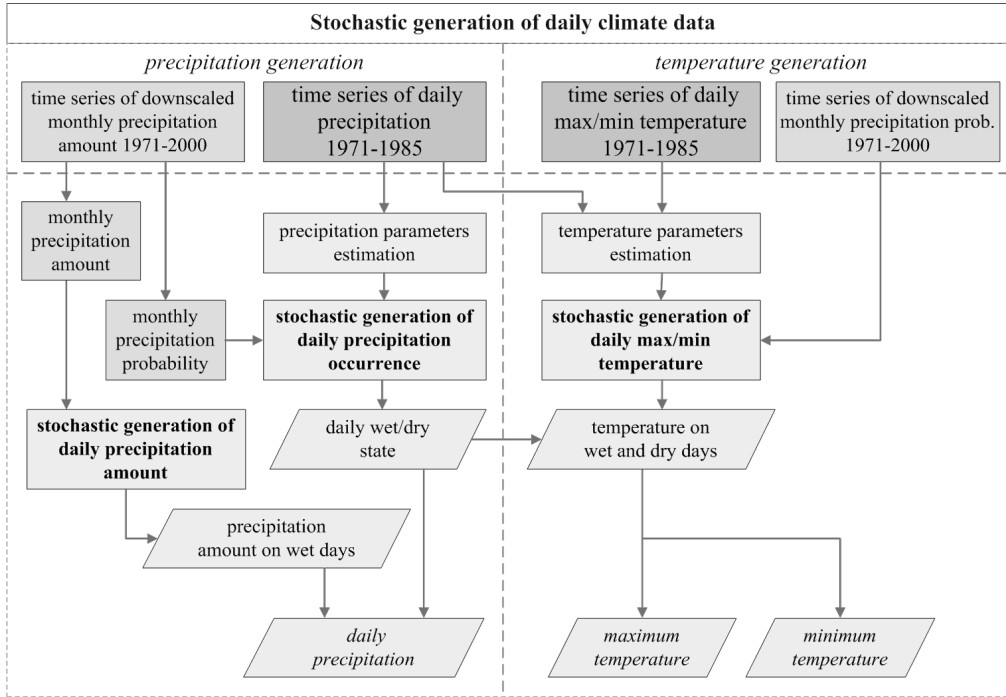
Stochastic generation of daily climate data

precipitation generation

temperature generation

time series of downscaled monthly precipitation amount 1971-2000

time series of daily precipitation 1971-1985

time series of daily max/min temperature 1971-1985

time series of downscaled monthly precipitation prob. 1971-2000

monthly precipitation amount

precipitation parameters estimation

temperature parameters estimation

monthly precipitation probability

stochastic generation of daily precipitation occurrence

stochastic generation of daily max/min temperature

stochastic generation of daily precipitation amount

daily wet/dry state

temperature on wet and dry days

precipitation amount on wet days

daily precipitation

maximum temperature

minimum temperature